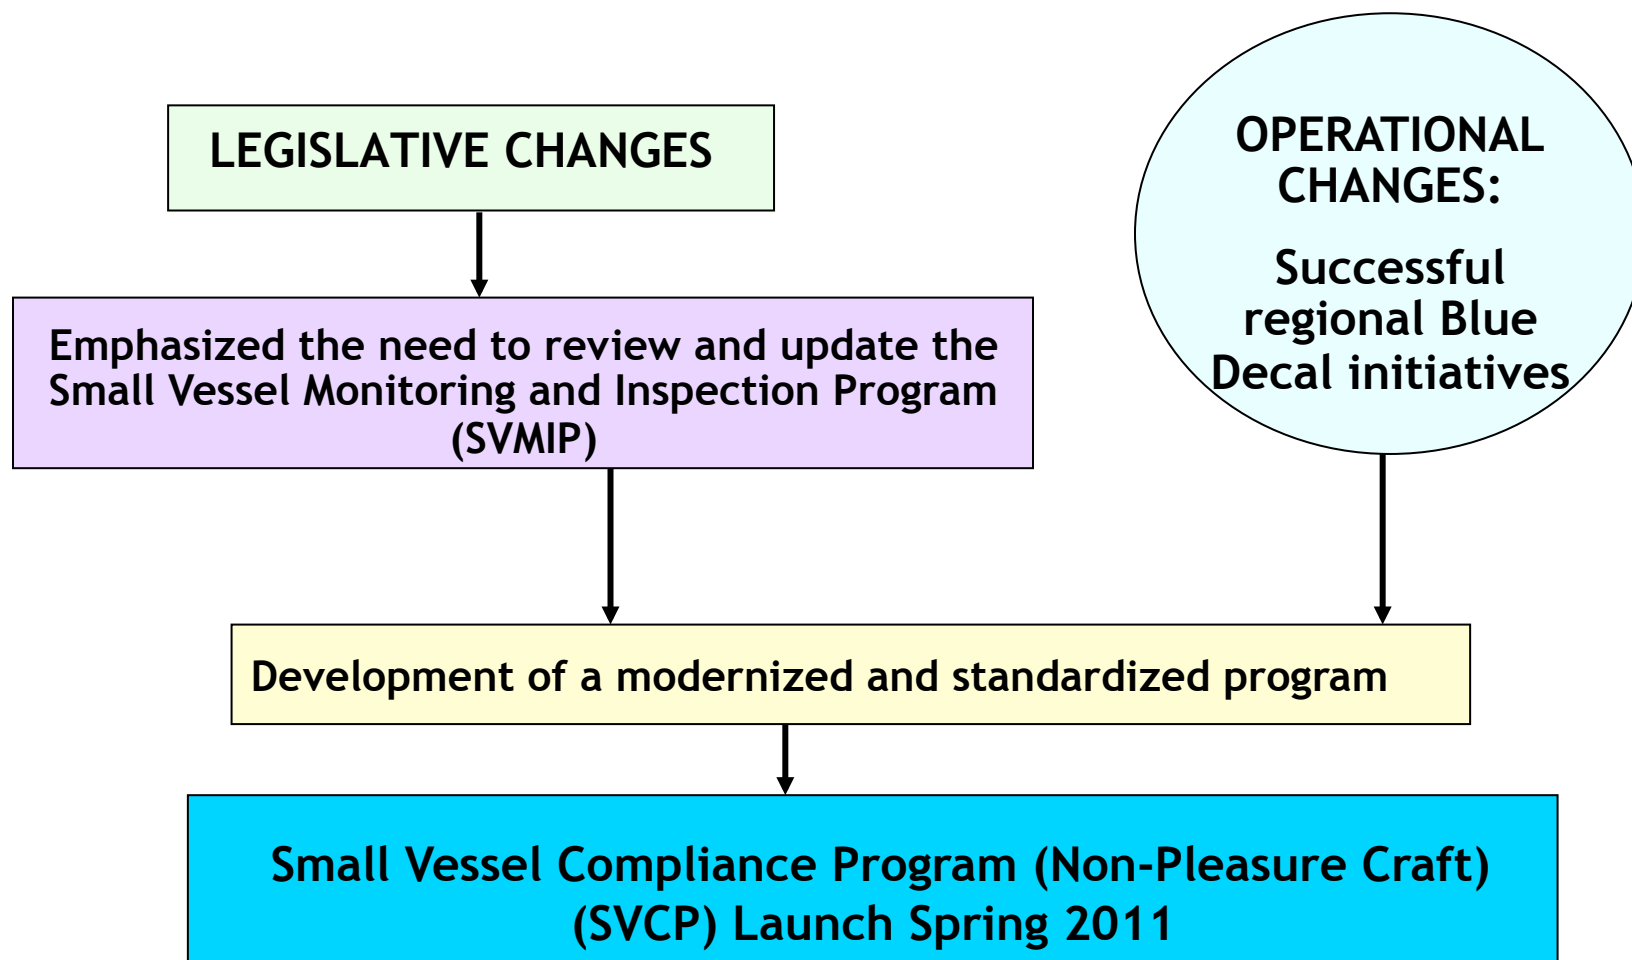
LEGISLATIVE CHANGES

OPERATIONAL CHANGES:

Successful regional Blue Decal initiatives

Emphasized the need to review and update the Small Vessel Monitoring and Inspection Program (SVMIP)

Development of a modernized and standardized program

Small Vessel Compliance Program (Non-Pleasure Craft) (SVCP) Launch Spring 2011